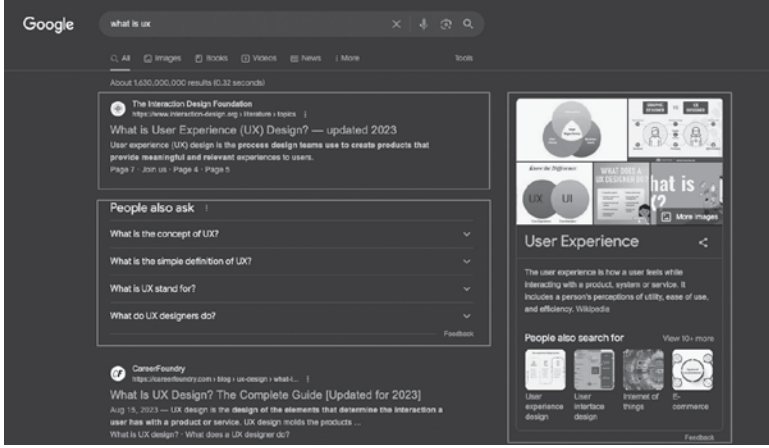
Google

what is ux

All Images Books Videos News More Tools

About 1,630,000,000 results (0.32 seconds)

The Interaction Design Foundation
https://www.interaction-design.org › literature › topics

What is User Experience (UX) Design? — updated 2023

User experience (UX) design is the process design teams use to create products that provide meaningful and relevant experiences to users.

Page 7 · Join us · Page 4 · Page 5

People also ask

What is the concept of UX?

What is the simple definition of UX?

What is UX stand for?

What do UX designers do?

Feedback

CareerFoundry
https://careerfoundry.com › blog › ux-design › what-i...

What Is UX Design? The Complete Guide [Updated for 2023]

Aug 15, 2023 — UX design is the design of the elements that determine the interaction a user has with a product or service. UX design molds the products ...

What is UX design? · What does a UX designer do?

UX UI

What is

More images

User Experience

The user experience is how a user feels while interacting with a product, system or service. It includes a person's perceptions of utility, ease of use, and efficiency. Wikipedia

People also search for View 10+ more

User experience design

User interface design

Internet of things

E-commerce

Feedback